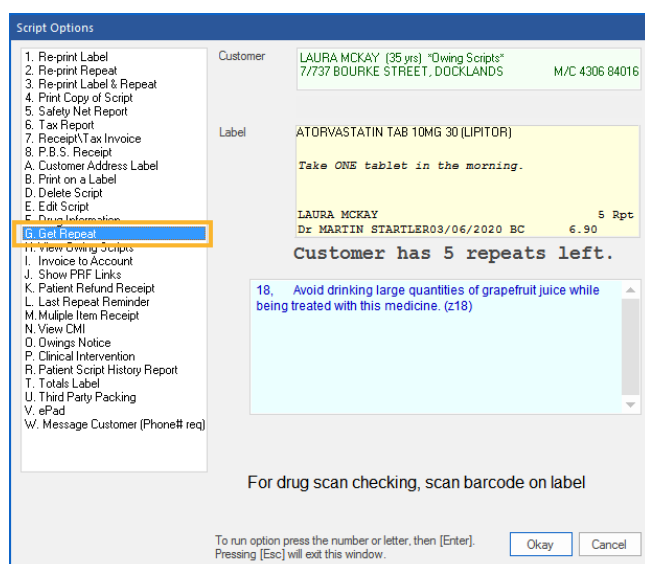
Script Options

1. Re-print Label
2. Re-print Repeat
3. Re-print Label & Repeat
4. Print Copy of Script
5. Safety Net Report
6. Tax Report
7. Receipt\Tax Invoice
8. P.B.S. Receipt
A. Customer Address Label
B. Print on a Label
D. Delete Script
E. Edit Script
F. Drug Information
G. Get Repeat
H. View Owing Scripts
I. Invoice to Account
J. Show PRF Links
K. Patient Refund Receipt
L. Last Repeat Reminder
M. Muliple Item Receipt
N. View CMI
O. Owings Notice
P. Clinical Intervention
R. Patient Script History Report
T. Totals Label
U. Third Party Packing
V. ePad
W. Message Customer (Phone# req)

Customer
LAURA MCKAY (35 yrs) *Owing Scripts*
7/737 BOURKE STREET, DOCKLANDS M/C 4306 84016

Label
ATORVASTATIN TAB 10MG 30 (LIPITOR)

Take ONE tablet in the morning.

LAURA MCKAY 5 Rpt
Dr MARTIN STARTLER03/06/2020 BC 6.90

Customer has 5 repeats left.

18, Avoid drinking large quantities of grapefruit juice while being treated with this medicine. (z18)

For drug scan checking, scan barcode on label

To run option press the number or letter, then [Enter].
Pressing [Esc] will exit this window.

Okay
Cancel